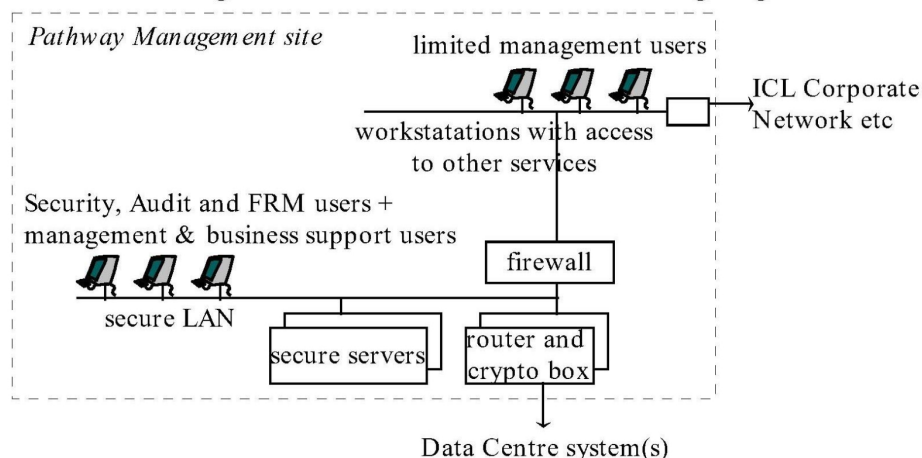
Pathway Managem ent site

limited management users

ICL Corporate Network etc

workstatations with access to other services

Security, Audit and FRM users + management & business support users

firewall

secure LAN

secure servers

router and crypto box

Data Centre system(s)